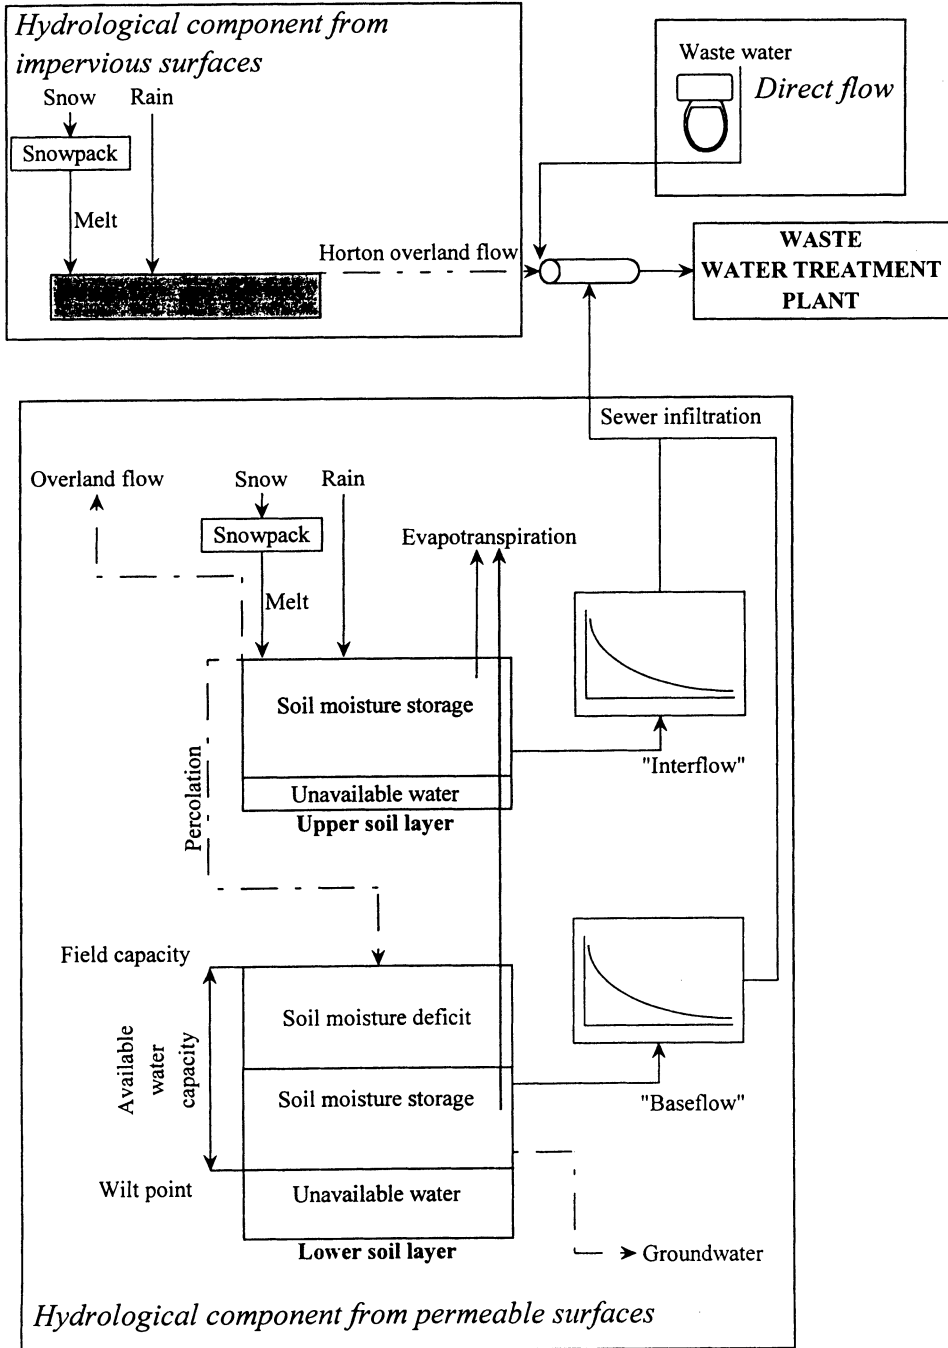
Hydrological component from impervious surfaces

Snow

Rain

Snowpack

Melt

Horton overland flow

Waste water

Direct flow

WASTE WATER TREATMENT PLANT

Sewer infiltration

Overland flow

Snow

Rain

Snowpack

Evapotranspiration

Melt

Soil moisture storage

Unavailable water

Upper soil layer

"Interflow"

Percolation

Field capacity

Soil moisture deficit

Available water capacity

Soil moisture storage

"Baseflow"

Wilt point

Unavailable water

Lower soil layer

Groundwater

Hydrological component from permeable surfaces